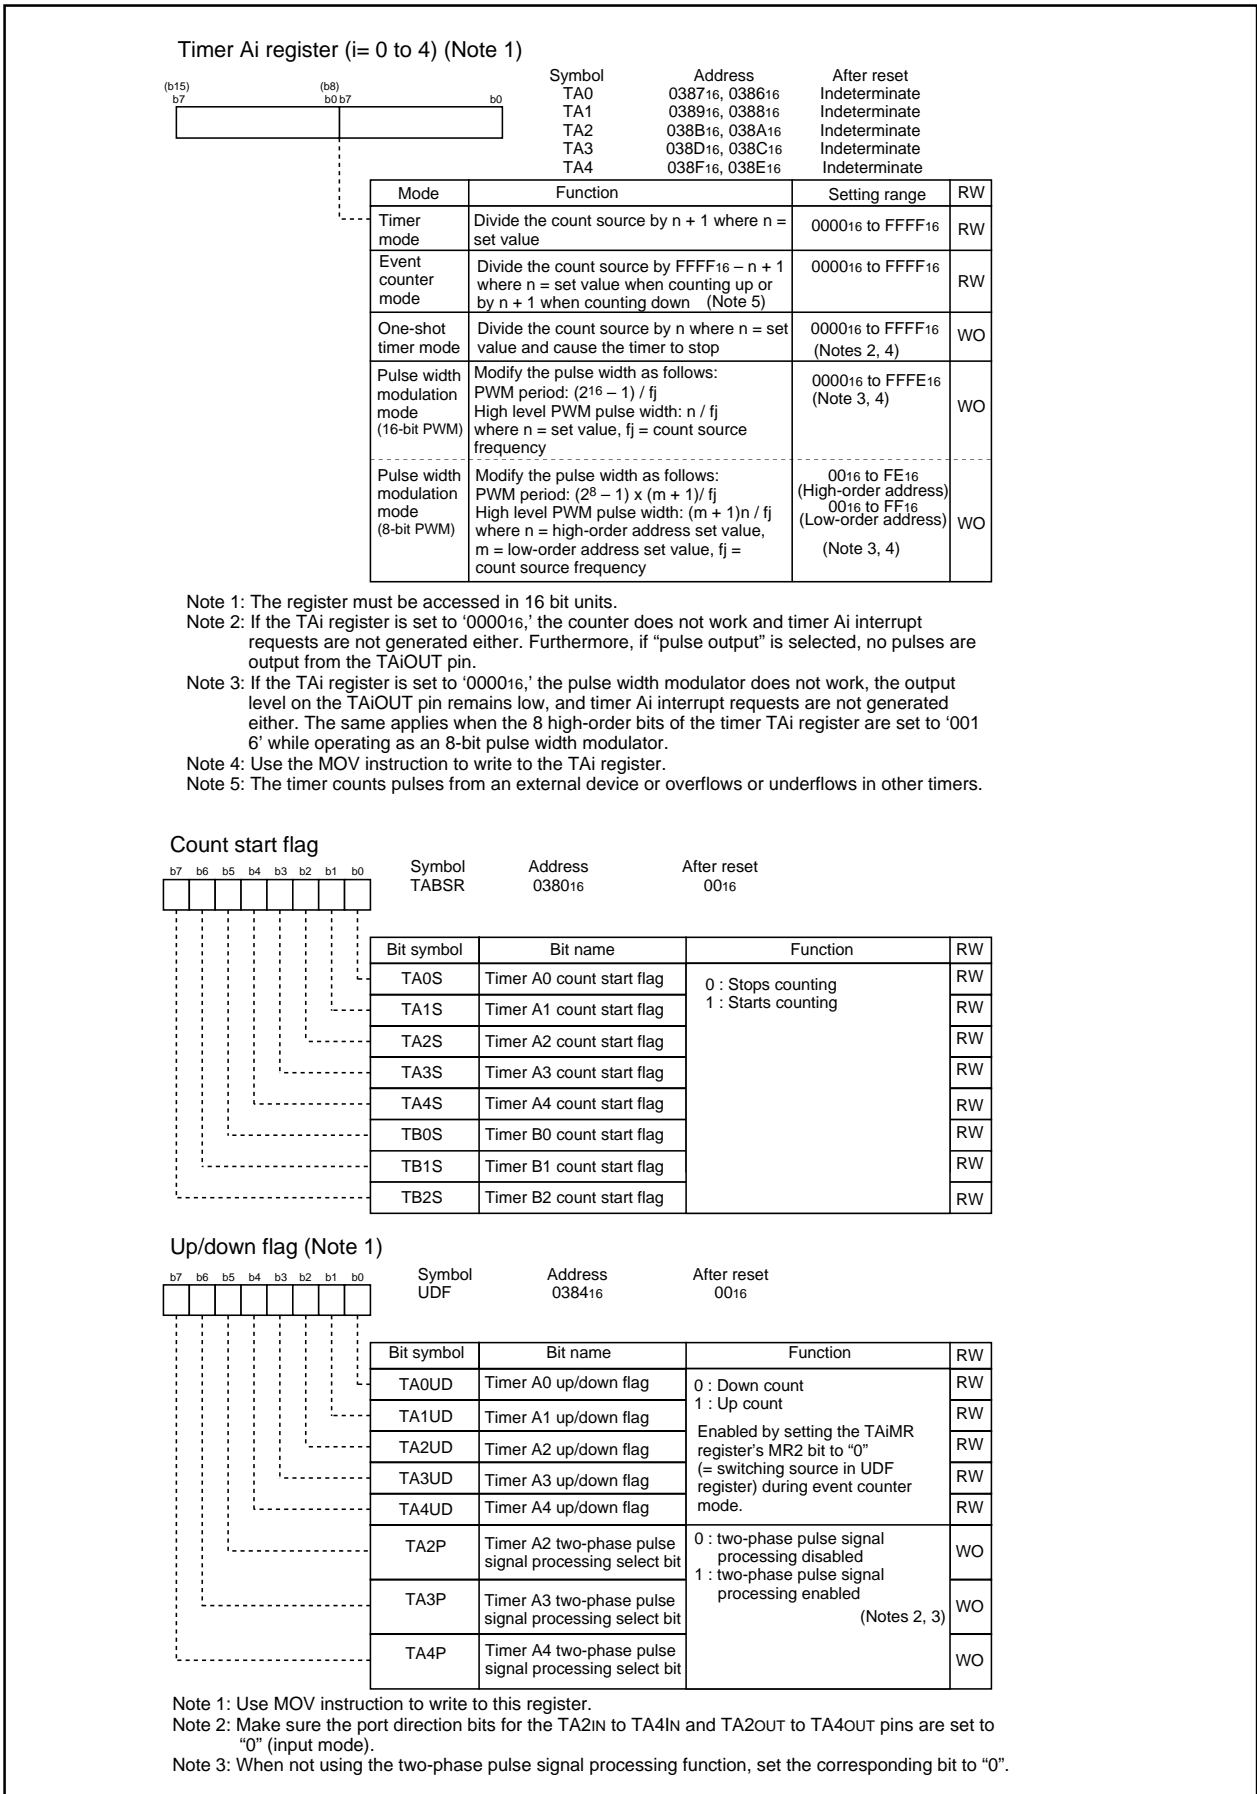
Timer Ai register (i= 0 to 4) (Note 1)

(b15) b7 (b8) b0 b7 b0

| Symbol | Address | After reset |
|---|---|---|
| TA0 | $0387_{16}$, $0386_{16}$ | Indeterminate |
| TA1 | $0389_{16}$, $0388_{16}$ | Indeterminate |
| TA2 | $038B_{16}$, $038A_{16}$ | Indeterminate |
| TA3 | $038D_{16}$, $038C_{16}$ | Indeterminate |
| TA4 | $038F_{16}$, $038E_{16}$ | Indeterminate |

| Mode | Function | Setting range | RW |
|---|---|---|---|
| Timer mode | Divide the count source by n + 1 where n = set value | $0000_{16}$ to $FFFF_{16}$ | RW |
| Event counter mode | Divide the count source by $FFFF_{16}$ – n + 1 where n = set value when counting up or by n + 1 when counting down (Note 5) | $0000_{16}$ to $FFFF_{16}$ | RW |
| One-shot timer mode | Divide the count source by n where n = set value and cause the timer to stop | $0000_{16}$ to $FFFF_{16}$ (Notes 2, 4) | WO |
| Pulse width modulation mode (16-bit PWM) | Modify the pulse width as follows: PWM period: $(2^{16} – 1)$ / fj High level PWM pulse width: n / fj where n = set value, fj = count source frequency | $0000_{16}$ to $FFFE_{16}$ (Note 3, 4) | WO |
| Pulse width modulation mode (8-bit PWM) | Modify the pulse width as follows: PWM period: $(2^8 – 1)$ x (m + 1)/ fj High level PWM pulse width: (m + 1)n / fj where n = high-order address set value, m = low-order address set value, fj = count source frequency | $00_{16}$ to $FE_{16}$ (High-order address) $00_{16}$ to $FF_{16}$ (Low-order address) (Note 3, 4) | WO |

Note 1: The register must be accessed in 16 bit units.
Note 2: If the TAi register is set to ‘$0000_{16}$,’ the counter does not work and timer Ai interrupt requests are not generated either. Furthermore, if “pulse output” is selected, no pulses are output from the TAiOUT pin.
Note 3: If the TAi register is set to ‘$0000_{16}$,’ the pulse width modulator does not work, the output level on the TAiOUT pin remains low, and timer Ai interrupt requests are not generated either. The same applies when the 8 high-order bits of the timer TAi register are set to ‘001 6’ while operating as an 8-bit pulse width modulator.
Note 4: Use the MOV instruction to write to the TAi register.
Note 5: The timer counts pulses from an external device or overflows or underflows in other timers.

Count start flag

b7 b6 b5 b4 b3 b2 b1 b0

| Symbol | Address | After reset |
|---|---|---|
| TABSR | $0380_{16}$ | $00_{16}$ |

| Bit symbol | Bit name | Function | RW |
|---|---|---|---|
| TA0S | Timer A0 count start flag | 0 : Stops counting 1 : Starts counting | RW |
| TA1S | Timer A1 count start flag | | RW |
| TA2S | Timer A2 count start flag | | RW |
| TA3S | Timer A3 count start flag | | RW |
| TA4S | Timer A4 count start flag | | RW |
| TB0S | Timer B0 count start flag | | RW |
| TB1S | Timer B1 count start flag | | RW |
| TB2S | Timer B2 count start flag | | RW |

Up/down flag (Note 1)

b7 b6 b5 b4 b3 b2 b1 b0

| Symbol | Address | After reset |
|---|---|---|
| UDF | $0384_{16}$ | $00_{16}$ |

| Bit symbol | Bit name | Function | RW |
|---|---|---|---|
| TA0UD | Timer A0 up/down flag | 0 : Down count 1 : Up count Enabled by setting the TAiMR register's MR2 bit to “0” (= switching source in UDF register) during event counter mode. | RW |
| TA1UD | Timer A1 up/down flag | | RW |
| TA2UD | Timer A2 up/down flag | | RW |
| TA3UD | Timer A3 up/down flag | | RW |
| TA4UD | Timer A4 up/down flag | | RW |
| TA2P | Timer A2 two-phase pulse signal processing select bit | 0 : two-phase pulse signal processing disabled 1 : two-phase pulse signal processing enabled (Notes 2, 3) | WO |
| TA3P | Timer A3 two-phase pulse signal processing select bit | | WO |
| TA4P | Timer A4 two-phase pulse signal processing select bit | | WO |

Note 1: Use MOV instruction to write to this register.
Note 2: Make sure the port direction bits for the TA2IN to TA4IN and TA2OUT to TA4OUT pins are set to “0” (input mode).
Note 3: When not using the two-phase pulse signal processing function, set the corresponding bit to “0”.